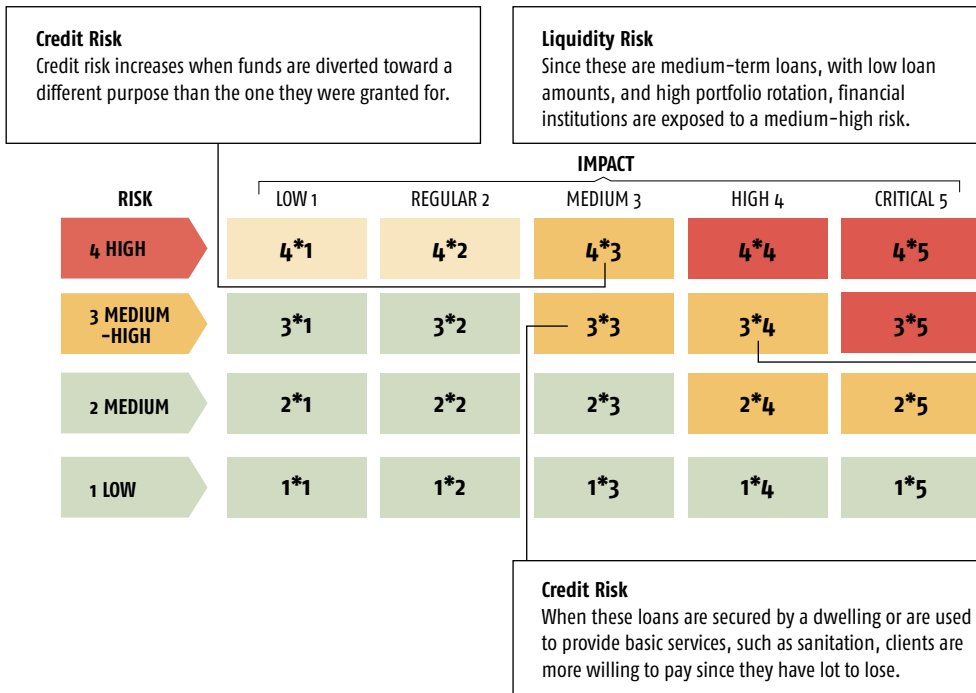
**Credit Risk**
Credit risk increases when funds are diverted toward a different purpose than the one they were granted for.

**Liquidity Risk**
Since these are medium-term loans, with low loan amounts, and high portfolio rotation, financial institutions are exposed to a medium-high risk.

IMPACT

| RISK | LOW 1 | REGULAR 2 | MEDIUM 3 | HIGH 4 | CRITICAL 5 |
|---|---|---|---|---|---|
| 4 HIGH | 4*1 | 4*2 | 4*3 | 4*4 | 4*5 |
| 3 MEDIUM -HIGH | 3*1 | 3*2 | 3*3 | 3*4 | 3*5 |
| 2 MEDIUM | 2*1 | 2*2 | 2*3 | 2*4 | 2*5 |
| 1 LOW | 1*1 | 1*2 | 1*3 | 1*4 | 1*5 |

**Credit Risk**
When these loans are secured by a dwelling or are used to provide basic services, such as sanitation, clients are more willing to pay since they have lot to lose.